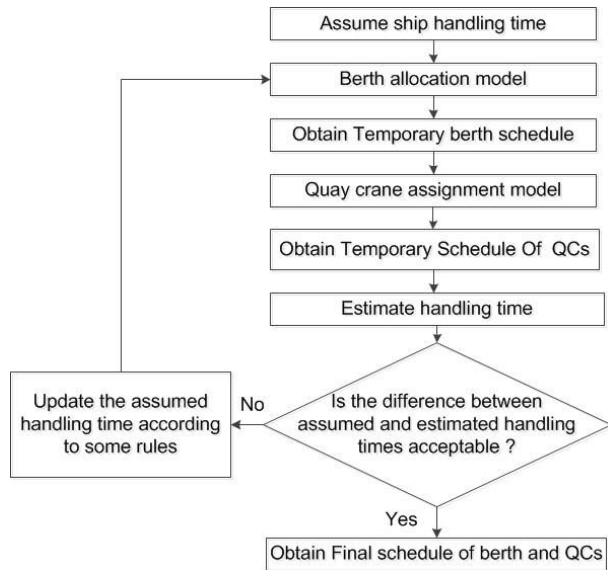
Assume ship handling time

Berth allocation model

Obtain Temporary berth schedule

Quay crane assignment model

Obtain Temporary Schedule Of QCs

Estimate handling time

Is the difference between assumed and estimated handling times acceptable ?

No

Update the assumed handling time according to some rules

Yes

Obtain Final schedule of berth and QCs